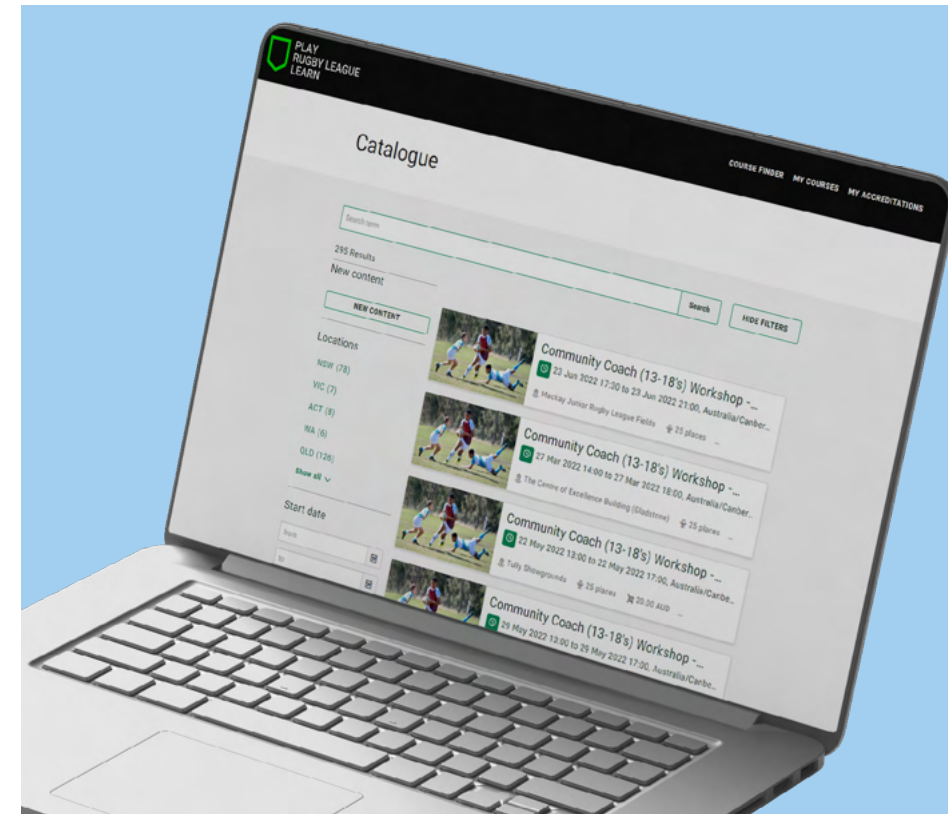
PLAY RUGBY LEAGUE LEARN

COURSE FINDER MY COURSES MY ACCREDITATIONS

Catalogue

Search term

295 Results

New content

Search

HIDE FILTERS

NEW CONTENT

Locations

NSW (78)

VIC (7)

ACT (8)

WA (6)

QLD (126)

Show all

Start date

from

to

Community Coach (13-18's) Workshop -...

23 Jun 2022 17:30 to 23 Jun 2022 21:00, Australia/Canber...

Mackay Junior Rugby League Fields

25 places

Community Coach (13-18's) Workshop -...

27 Mar 2022 14:00 to 27 Mar 2022 18:00, Australia/Canber...

The Centre of Excellence Building (Gladstone)

25 places

Community Coach (13-18's) Workshop -...

22 May 2022 13:00 to 22 May 2022 17:00, Australia/Canbe...

Tully Showgrounds

25 places

20.00 AUD

Community Coach (13-18's) Workshop -...

29 May 2022 13:00 to 29 May 2022 17:00, Australia/Canbe...